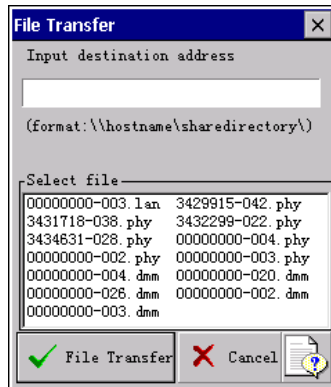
File Transfer

Input destination address

(format:\\hostname\sharedirectory\)

Select file

00000000-003.lan
3431718-038.phy
3434631-028.phy
00000000-002.phy
00000000-004.dmm
00000000-026.dmm
00000000-003.dmm

3429915-042.phy
3432299-022.phy
00000000-004.phy
00000000-003.phy
00000000-020.dmm
00000000-002.dmm

File Transfer

Cancel

?